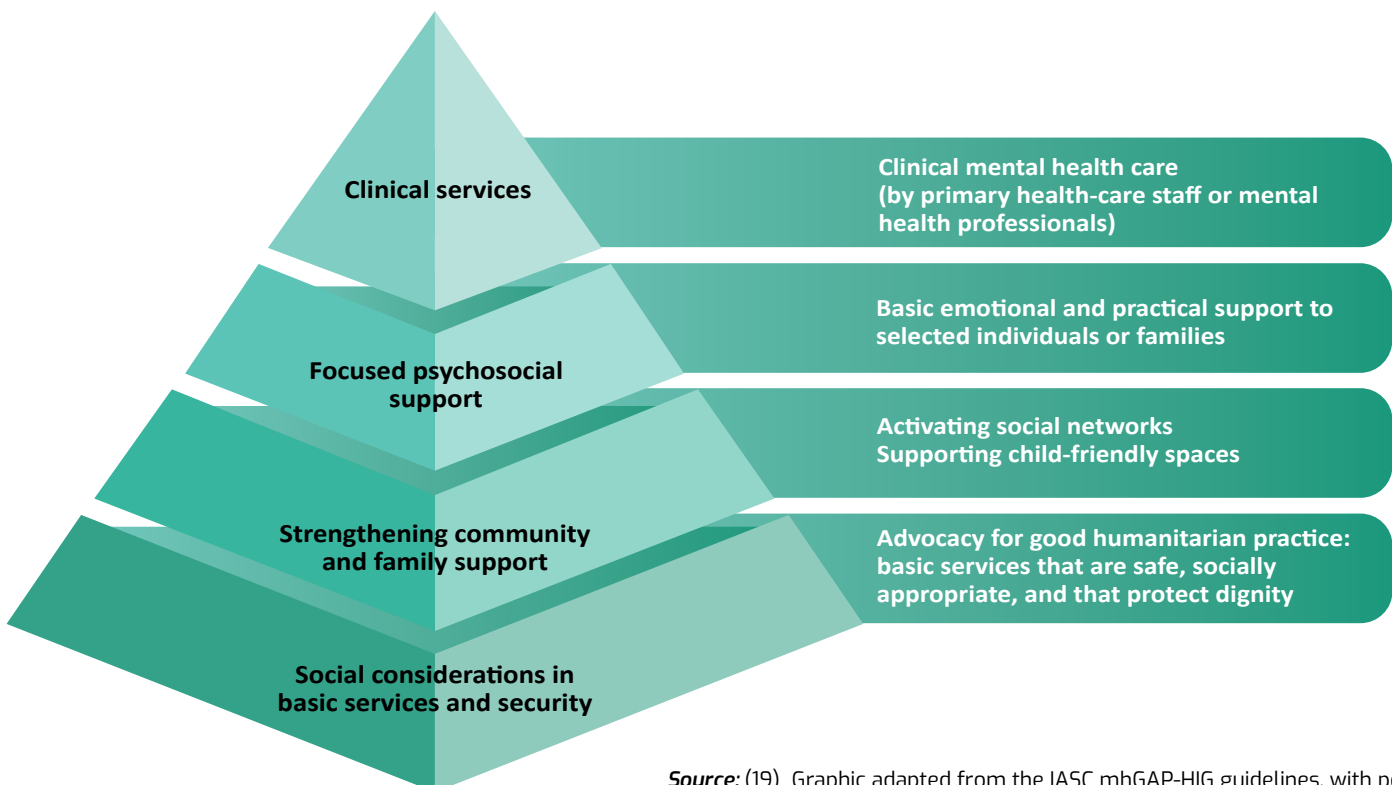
Clinical services

Clinical mental health care (by primary health-care staff or mental health professionals)

Focused psychosocial support

Basic emotional and practical support to selected individuals or families

Strengthening community and family support

Activating social networks
Supporting child-friendly spaces

Social considerations in basic services and security

Advocacy for good humanitarian practice: basic services that are safe, socially appropriate, and that protect dignity

Source: (19). Graphic adapted from the IASC mhGAP-HIG guidelines, with p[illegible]